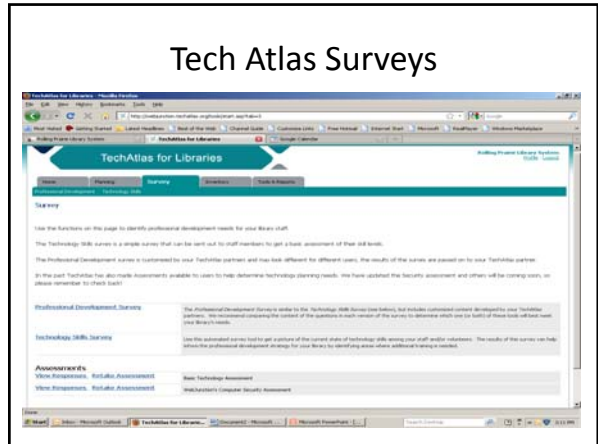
Tech Atlas Surveys

TechAtlas for Libraries - Mozilla Firefox

File Edit View History Bookmarks Tools Help

Most Visited Getting Started Latest Headlines Best of the Web Channel Guide Customize Links Free Hotmail Internet Start Microsoft RealPlayer Windows Marketplace

Rolling Prairie Library System TechAtlas for Libraries Google Calendar

TechAtlas for Libraries

Rolling Prairie Library System

Home Planning Survey Inventory Tools & Reports

Professional Development Technology Skills

Survey

Use the functions on this page to identify professional development needs for your library staff.

The Technology Skills survey is a simple survey that can be sent out to staff members to get a basic assessment of their skill levels.

The Professional Development survey is customized by your TechAtlas partner and may look different for different users. the results of the surveys are passed on to your TechAtlas partner.

In the past TechAtlas has also made Assessments available to users to help determine technology planning needs. We have updated the Security assessment and others will be coming soon, so please remember to check back!

Professional Development Survey

Technology Skills Survey

Assessments

View Responses, Retake Assessment Basic Technology Assessment

View Responses, Retake Assessment WebJunction's Computer Security Assessment

Done

Start Inbox - Microsoft Outlook TechAtlas for Librarie... Document2 - Microsoft ... Microsoft PowerPoint - ...